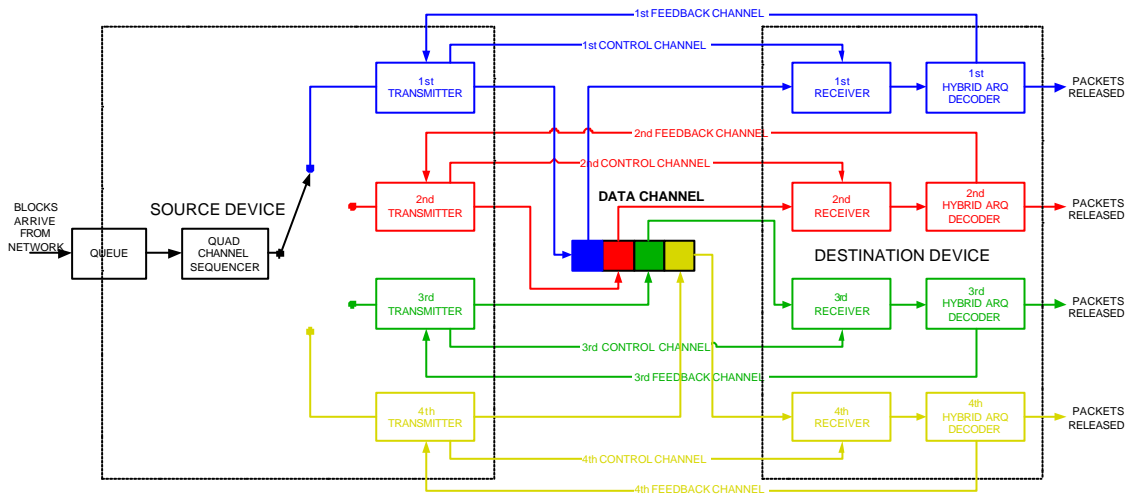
1st FEEDBACK CHANNEL

1st CONTROL CHANNEL

1st TRANSMITTER

1st RECEIVER

1st HYBRID ARQ DECODER

PACKETS RELEASED

2nd FEEDBACK CHANNEL

2nd CONTROL CHANNEL

BLOCKS ARRIVE FROM NETWORK

SOURCE DEVICE

2nd TRANSMITTER

DATA CHANNEL

2nd RECEIVER

2nd HYBRID ARQ DECODER

PACKETS RELEASED

QUEUE

QUAD CHANNEL SEQUENCER

DESTINATION DEVICE

3rd TRANSMITTER

3rd RECEIVER

3rd HYBRID ARQ DECODER

PACKETS RELEASED

3rd CONTROL CHANNEL

3rd FEEDBACK CHANNEL

4th TRANSMITTER

4th RECEIVER

4th HYBRID ARQ DECODER

PACKETS RELEASED

4th CONTROL CHANNEL

4th FEEDBACK CHANNEL